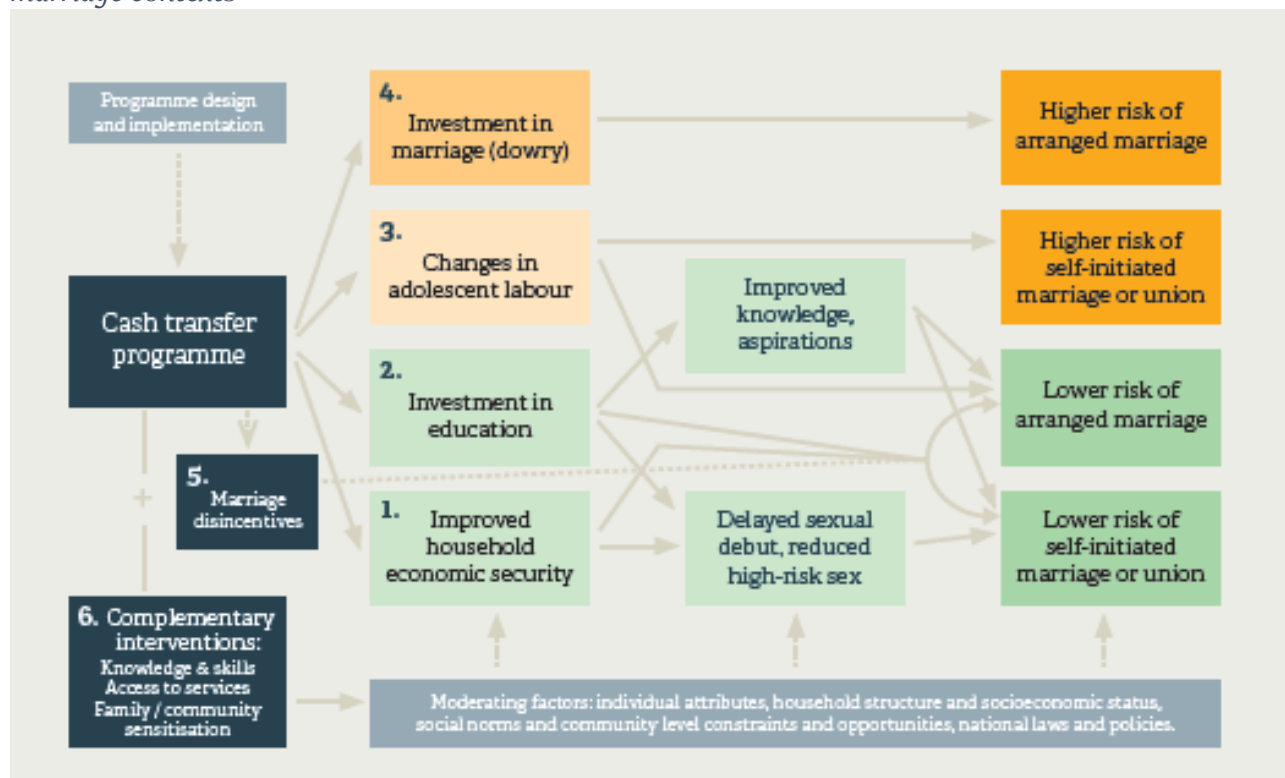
marriage contexts

Programme design and implementation

Cash transfer programme

4. Investment in marriage (dowry)

3. Changes in adolescent labour

2. Investment in education

1. Improved household economic security

5. Marriage disincentives

+

6. Complementary interventions: Knowledge & skills Access to services Family / community sensitisation

Improved knowledge, aspirations

Delayed sexual debut, reduced high-risk sex

Higher risk of arranged marriage

Higher risk of self-initiated marriage or union

Lower risk of arranged marriage

Lower risk of self-initiated marriage or union

Moderating factors: individual attributes, household structure and socioeconomic status, social norms and community level constraints and opportunities, national laws and policies.